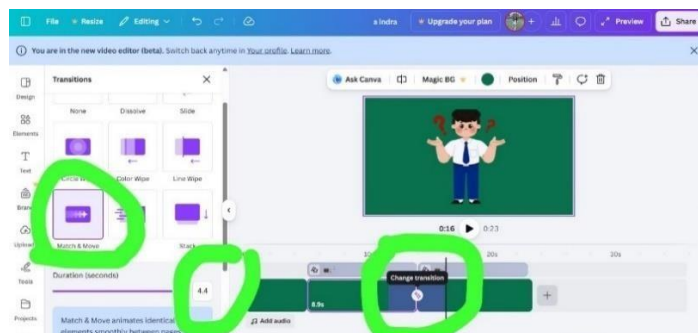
File Resize Editing

a indra Upgrade your plan Preview Share

You are in the new video editor (beta). Switch back anytime in Your profile. Learn more.

Design

Elements

Text

Brand

Uploads

Tools

Projects

Transitions

None Dissolve Slide

Circle W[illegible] Color Wipe Line Wipe

Match & Move Stack

Duration (seconds)

4.4

Match & Move animates identical elements smoothly between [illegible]

Ask Canva Magic BG Position

0:16 0:23

20s 20s

Change transition

8.9s

Add audio